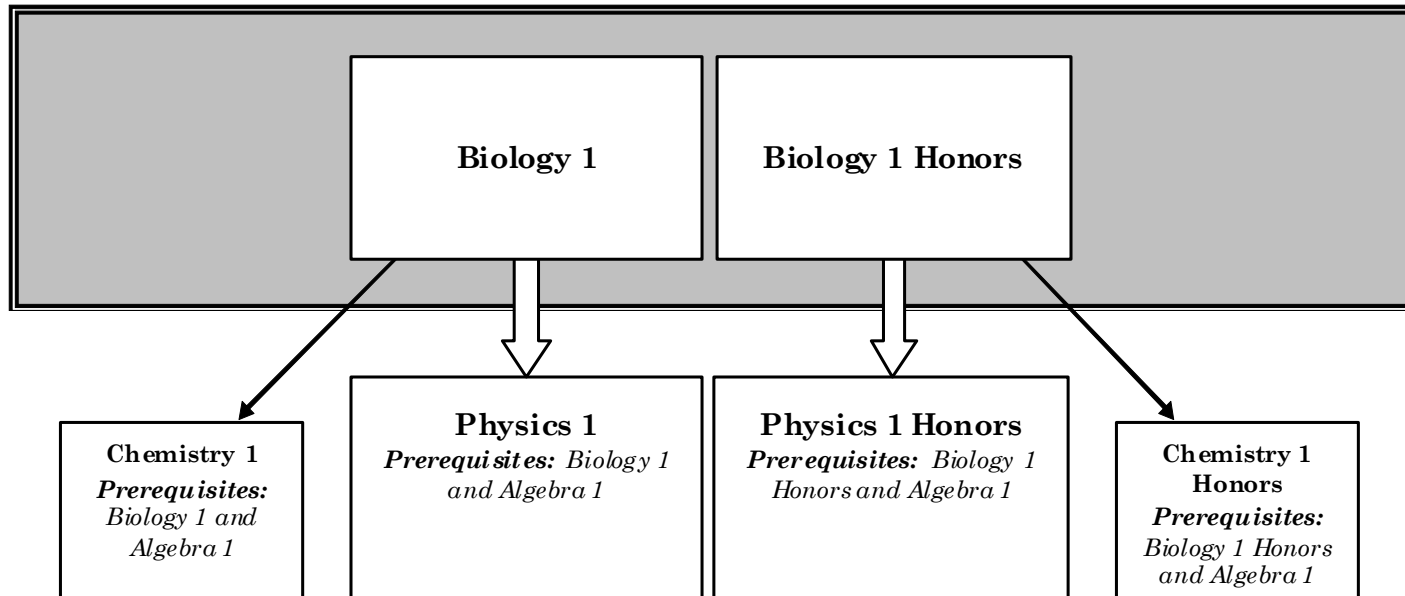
Biology 1

Biology 1 Honors

Chemistry 1
*Prerequisites:* Biology 1 and Algebra 1

Physics 1
*Prerequisites:* Biology 1 and Algebra 1

Physics 1 Honors
*Prerequisites:* Biology 1 Honors and Algebra 1

Chemistry 1 Honors
*Prerequisites:* Biology 1 Honors and Algebra 1